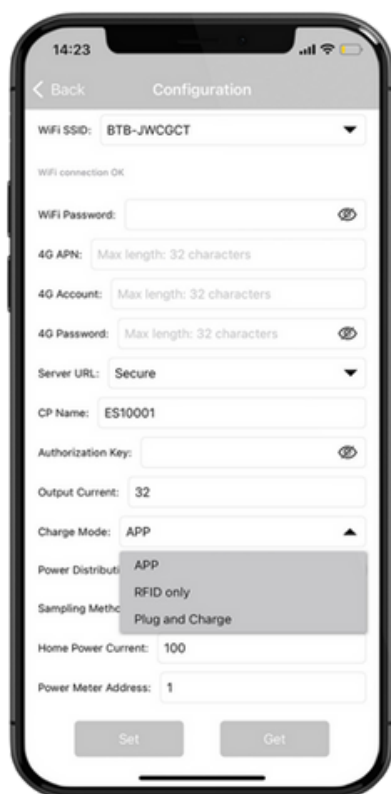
14:23

< Back
Configuration

WiFi SSID: BTB-JWCGCT

WiFi connection OK

WiFi Password:

4G APN: Max length: 32 characters

4G Account: Max length: 32 characters

4G Password: Max length: 32 characters

Server URL: Secure

CP Name: ES10001

Authorization Key:

Output Current: 32

Charge Mode: APP

Power Distributi

APP

Sampling Metho

RFID only

Plug and Charge

Home Power Current: 100

Power Meter Address: 1

Set

Get